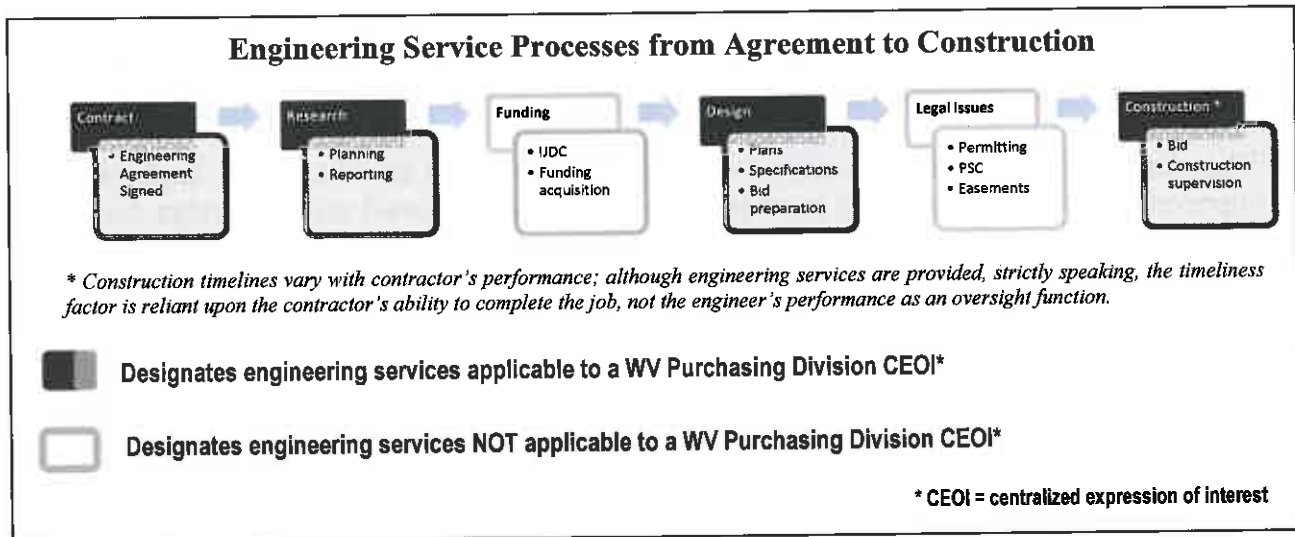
Engineering Service Processes from Agreement to Construction

Contract
• Engineering Agreement Signed

Research
• Planning
• Reporting

Funding
• IJDC
• Funding acquisition

Design
• Plans
• Specifications
• Bid preparation

Legal Issues
• Permitting
• PSC
• Easements

Construction *
• Bid
• Construction supervision

* Construction timelines vary with contractor's performance; although engineering services are provided, strictly speaking, the timeliness factor is reliant upon the contractor's ability to complete the job, not the engineer's performance as an oversight function.

Designates engineering services applicable to a WV Purchasing Division CEOI*

Designates engineering services NOT applicable to a WV Purchasing Division CEOI*

* CEOI = centralized expression of interest